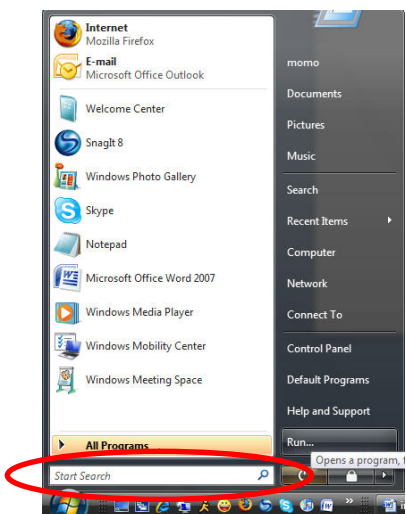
Internet
Mozilla Firefox

E-mail
Microsoft Office Outlook

Welcome Center

SnagIt 8

Windows Photo Gallery

Skype

Notepad

Microsoft Office Word 2007

Windows Media Player

Windows Mobility Center

Windows Meeting Space

All Programs

Start Search

momo

Documents

Pictures

Music

Search

Recent Items

Computer

Network

Connect To

Control Panel

Default Programs

Help and Support

Run...

Opens a program, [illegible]